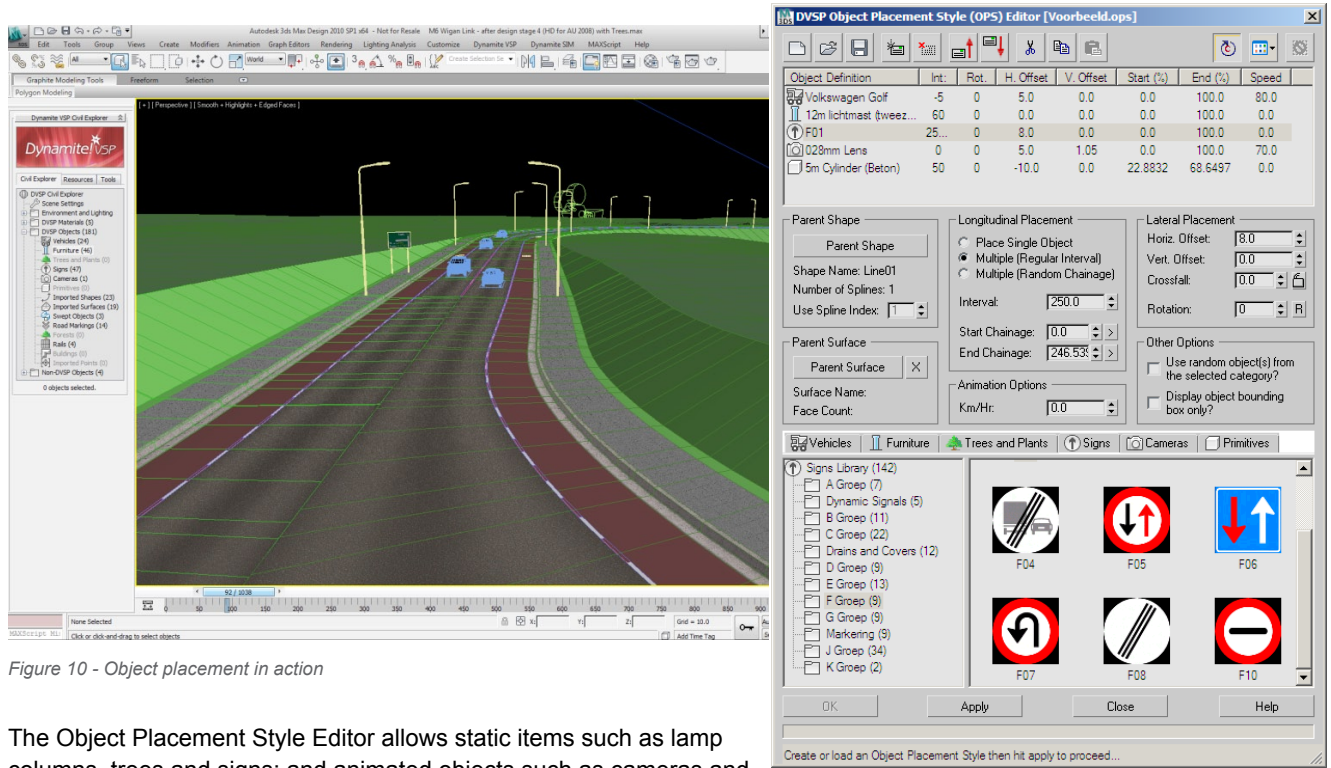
Autodesk 3ds Max Design 2010 SP1 x64 - Not for Resale M6 Wigan Link - after design stage 4 (HD for AU 2008) with Trees.max

Edit Tools Group Views Create Modifiers Animation Graph Editors Rendering Lighting Analysis Customize Dynamite VSP Dynamite SIM MAXScript Help

Graphite Modeling Tools Freeform Selection

Polygon Modeling

Dynamite VSP Civil Explorer

Civil Explorer Resources Tools

DVSP Civil Explorer
Scene Settings
Environment and Lighting
DVSP Materials (5)
DVSP Objects (181)
Vehicles (24)
Furniture (46)
Trees and Plants (0)
Signs (47)
Cameras (1)
Primitives (0)
Imported Shapes (23)
Imported Surfaces (19)
Swept Objects (3)
Road Markings (14)
Forests (0)
Rails (4)
Buildings (0)
Imported Points (0)
Non-DVSP Objects (4)

0 objects selected.

[ + ] [ Perspective ] [ Smooth + Highlights + Edged Faces ]

92 / 1038

None Selected
Click or click-and-drag to select objects
Grid = 10.0
Add Time Tag

Figure 10 - Object placement in action

DVSP Object Placement Style (OPS) Editor [Voorbeeld.ops]

| Object Definition | Int: | Rot. | H. Offset | V. Offset | Start (%) | End (%) | Speed |
|---|---|---|---|---|---|---|---|
| Volkswagen Golf | -5 | 0 | 5.0 | 0.0 | 0.0 | 100.0 | 80.0 |
| 12m lichtmast (tweez... | 60 | 0 | 0.0 | 0.0 | 0.0 | 100.0 | 0.0 |
| F01 | 25... | 0 | 8.0 | 0.0 | 0.0 | 100.0 | 0.0 |
| 028mm Lens | 0 | 0 | 5.0 | 1.05 | 0.0 | 100.0 | 70.0 |
| 5m Cylinder (Beton) | 50 | 0 | -10.0 | 0.0 | 22.8832 | 68.6497 | 0.0 |

Parent Shape
Parent Shape
Shape Name: Line01
Number of Splines: 1
Use Spline Index: 1

Longitudinal Placement
Place Single Object
Multiple (Regular Interval)
Multiple (Random Chainage)
Interval: 250.0
Start Chainage: 0.0
End Chainage: 246.539

Lateral Placement
Horiz. Offset: 8.0
Vert. Offset: 0.0
Crossfall: 0.0
Rotation: 0
R

Parent Surface
Parent Surface
Surface Name:
Face Count:

Animation Options
Km/Hr: 0.0

Other Options
Use random object(s) from the selected category?
Display object bounding box only?

Vehicles Furniture Trees and Plants Signs Cameras Primitives

Signs Library (142)
A Groep (7)
Dynamic Signals (5)
B Groep (11)
C Groep (22)
Drains and Covers (12)
D Groep (9)
E Groep (13)
F Groep (9)
G Groep (9)
Markering (9)
J Groep (34)
K Groep (2)

F04 F05 F06
F07 F08 F10

OK Apply Close Help

Create or load an Object Placement Style then hit apply to proceed...

The Object Placement Style Editor allows static items such as lamp